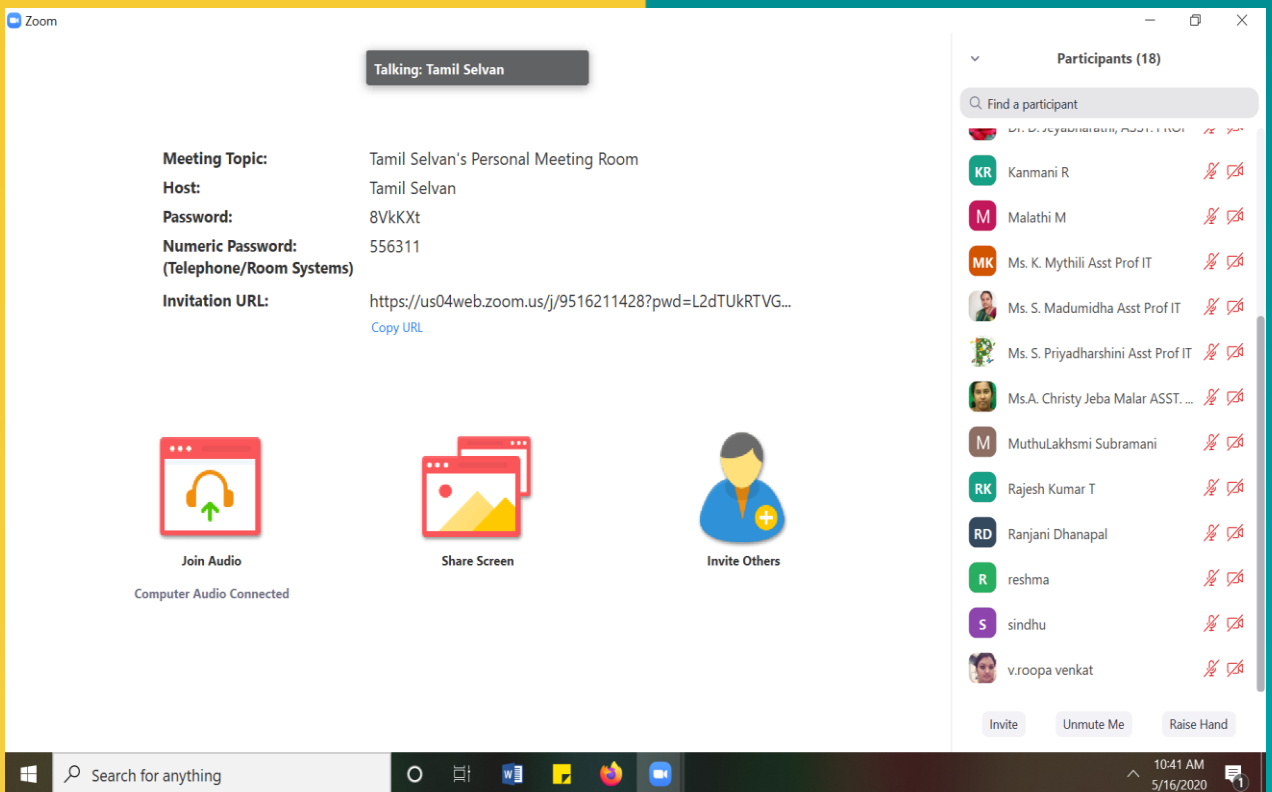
Zoom

Talking: Tamil Selvan

Meeting Topic: Tamil Selvan's Personal Meeting Room
Host: Tamil Selvan
Password: 8VkKXt
Numeric Password: (Telephone/Room Systems) 556311
Invitation URL: https://us04web.zoom.us/j/9516211428?pwd=L2dTUkRTVG...
Copy URL

Join Audio
Computer Audio Connected

Share Screen

Invite Others

Participants (18)

Find a participant

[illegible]
KR Kanmani R
M Malathi M
MK Ms. K. Mythili Asst Prof IT
Ms. S. Madumidha Asst Prof IT
Ms. S. Priyadharshini Asst Prof IT
Ms.A. Christy Jeba Malar ASST. ...
M MuthuLakhsmi Subramani
RK Rajesh Kumar T
RD Ranjani Dhanapal
R reshma
S sindhu
v.roopa venkat

Invite
Unmute Me
Raise Hand

Search for anything

10:41 AM
5/16/2020
1